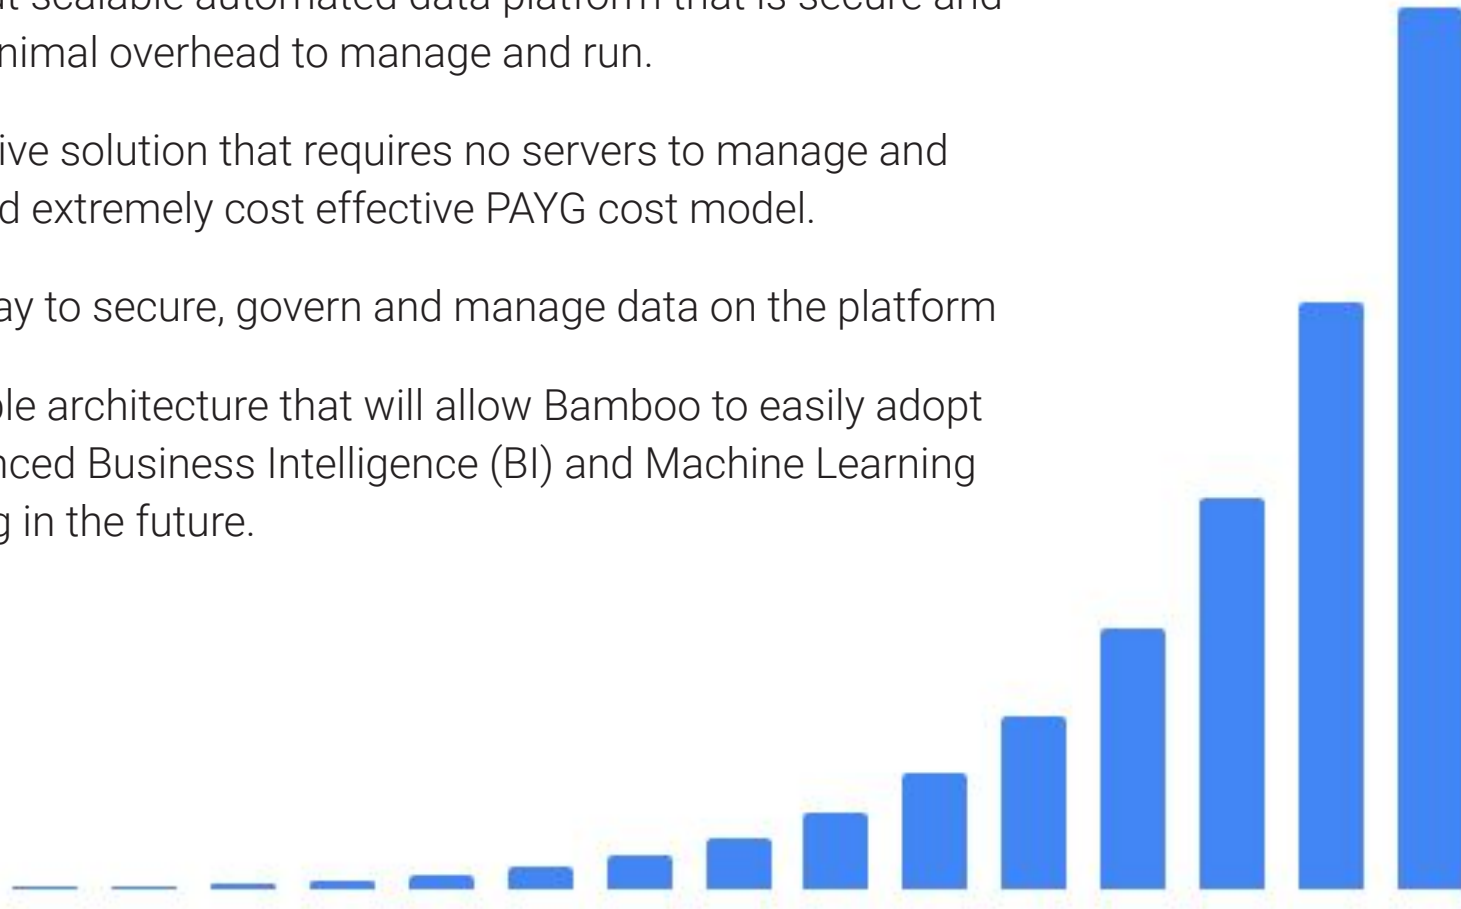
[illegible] scalable automated data platform that is secure and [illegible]nimal overhead to manage and run.

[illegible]ive solution that requires no servers to manage and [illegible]d extremely cost effective PAYG cost model.

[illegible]ay to secure, govern and manage data on the platform

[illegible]ble architecture that will allow Bamboo to easily adopt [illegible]nced Business Intelligence (BI) and Machine Learning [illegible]g in the future.